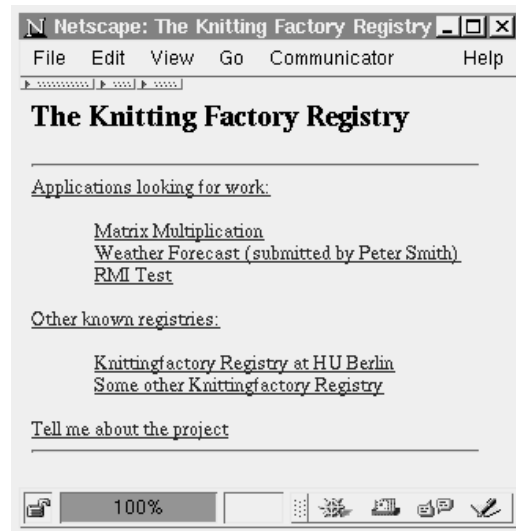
Netscape: The Knitting Factory Registry

File Edit View Go Communicator Help

The Knitting Factory Registry

Applications looking for work:

Matrix Multiplication
Weather Forecast (submitted by Peter Smith)
RMI Test

Other known registries:

Knittingfactory Registry at HU Berlin
Some other Knittingfactory Registry

Tell me about the project

100%